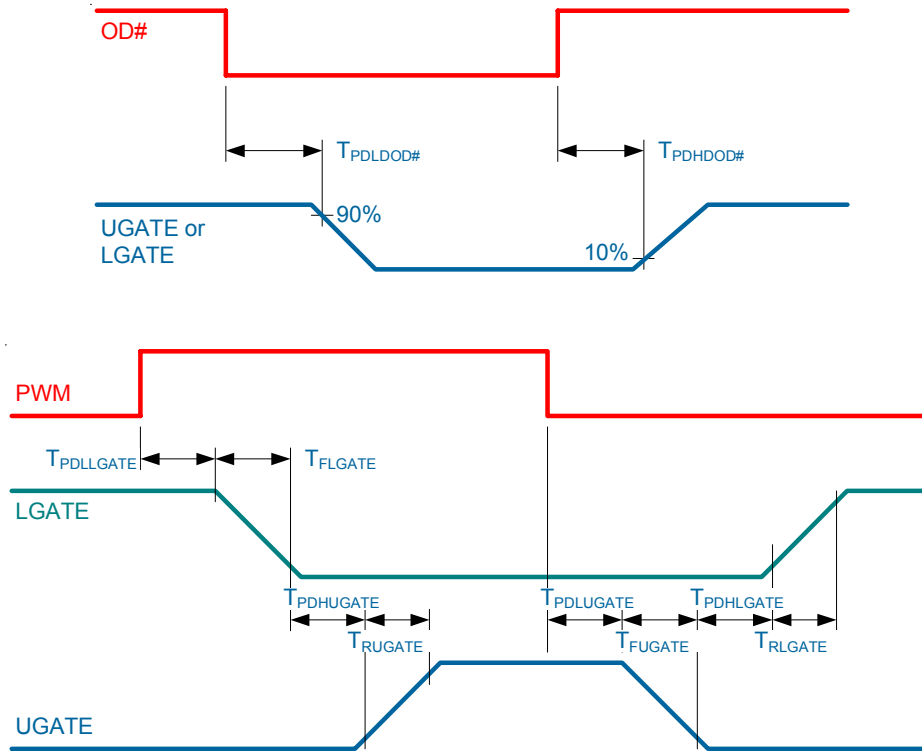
OD#

$T_{PDLDOD\#}$

$T_{PDHDOD\#}$

UGATE or LGATE

90%

10%

PWM

$T_{PDLLGATE}$

$T_{FLGATE}$

LGATE

$T_{PDHUGATE}$

$T_{RUGATE}$

$T_{PDLUGATE}$

$T_{FUGATE}$

$T_{PDHLGATE}$

$T_{RLGATE}$

UGATE